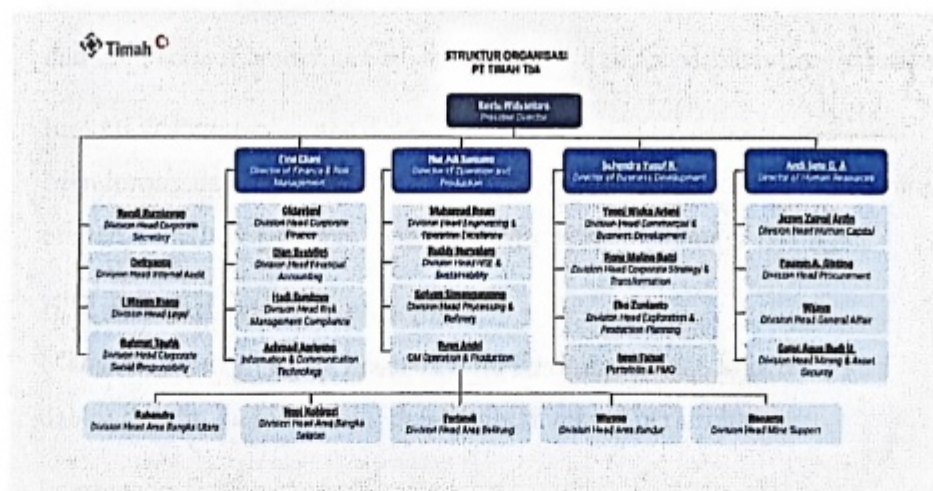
Timah

STRUKTUR ORGANISASI
PT TIMAH Tbk

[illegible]
President Director

Emil Ermindra
Director of Finance & Risk Management

Nur Adi Kuncoro
Director of Operation and Production

Suhendra Yusuf R.
Director of Business Development

Andi Jusuf S. A.
Director of Human Resources

Rendi Kurniawan
Division Head Corporate Secretary

Dwitjahyo
Division Head Internal Audit

I Wayan Krama
Division Head Legal

Rahmat Taufik
Division Head Corporate Social Responsibility

Ghinarland
Division Head Corporate Finance

Dian Rusdiko
Division Head Financial Accounting

Hadi Susilo
Division Head Risk Management Compliance

Achmad Ardianto
Information & Communication Technology

Muhamad Rizan
Division Head Engineering & Operation Excellence

Buddy Nursalam
Division Head HSE & Sustainability

Sofyan Simanjuntak
Division Head Processing & Refinery

Ryan Andri
GM Operation & Production

Yunus Wisha Adani
Division Head Commercial & Business Development

Rony Maduma Butarbutar
Division Head Corporate Strategy & Transformation

Eko Zunianto
Division Head Exploration & Production Planning

Iman Faisal
Portofolio & PMO

Jamal Zainal Arifin
Division Head Human Capital

Fauzan A. Sinting
Division Head Procurement

Wisnu
Division Head General Affair

Gatot Agus Budi H.
Division Head Mining & Asset Security

Rahendra
Division Head Area Bangka Utara

Yossi Robbani
Division Head Area Bangka Selatan

Parlondi
Division Head Area Belitung

Wiryono
Division Head Area Kundur

Basuno
Division Head Mine Support